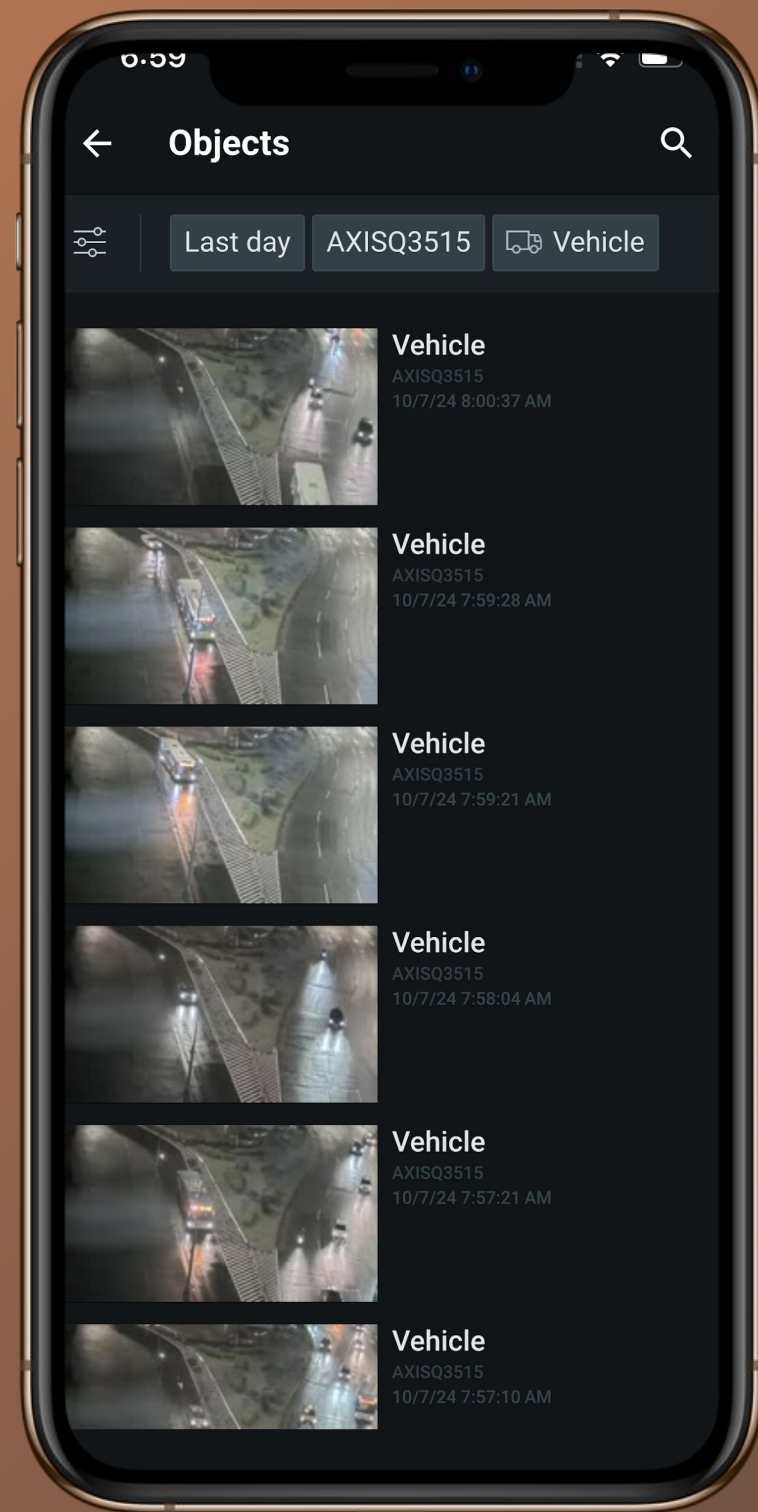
6:59

Objects

Last day AXISQ3515 Vehicle

Vehicle
AXISQ3515
10/7/24 8:00:37 AM

Vehicle
AXISQ3515
10/7/24 7:59:28 AM

Vehicle
AXISQ3515
10/7/24 7:59:21 AM

Vehicle
AXISQ3515
10/7/24 7:58:04 AM

Vehicle
AXISQ3515
10/7/24 7:57:21 AM

Vehicle
AXISQ3515
10/7/24 7:57:10 AM